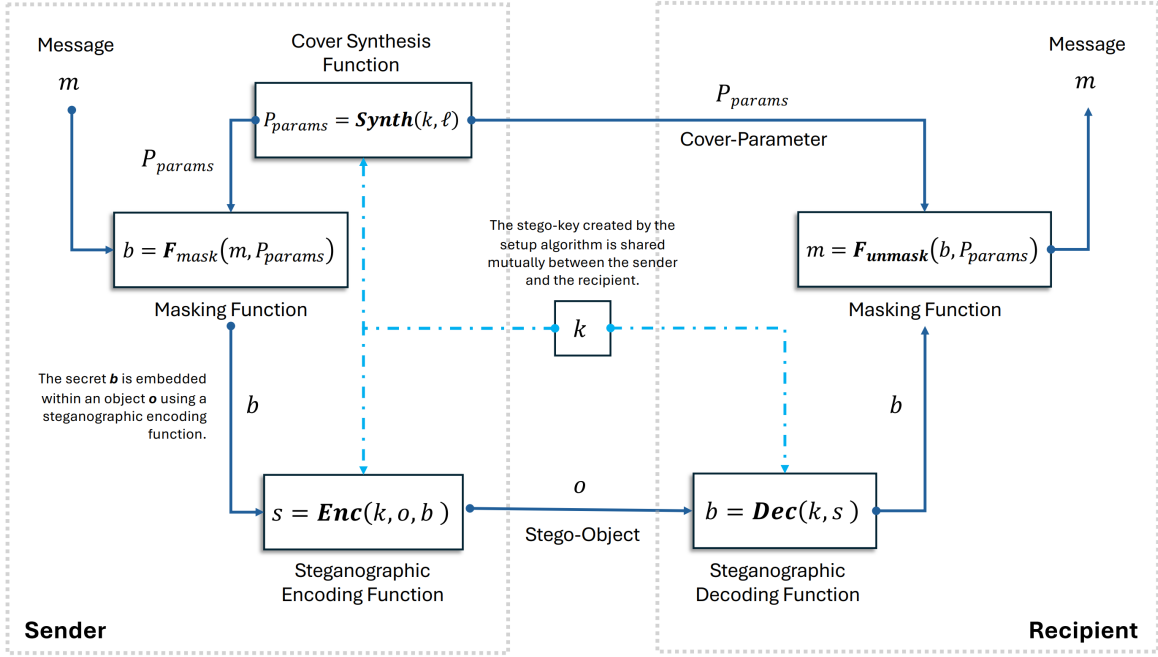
Message
$m$

Cover Synthesis Function

$P_{params} = \boldsymbol{Synth}(k, \ell)$

$P_{params}$

$P_{params}$

Cover-Parameter

Message
$m$

$b = \boldsymbol{F}_{mask}(m, P_{params})$

Masking Function

The stego-key created by the setup algorithm is shared mutually between the sender and the recipient.

$k$

$m = \boldsymbol{F}_{\boldsymbol{unmask}}(b, P_{params})$

Masking Function

The secret $\boldsymbol{b}$ is embedded within an object $\boldsymbol{o}$ using a steganographic encoding function.

$b$

$b$

$s = \boldsymbol{Enc}(k, o, b\ )$

$o$

Stego-Object

$b = \boldsymbol{Dec}(k, s\ )$

Steganographic Encoding Function

Steganographic Decoding Function

Sender

Recipient